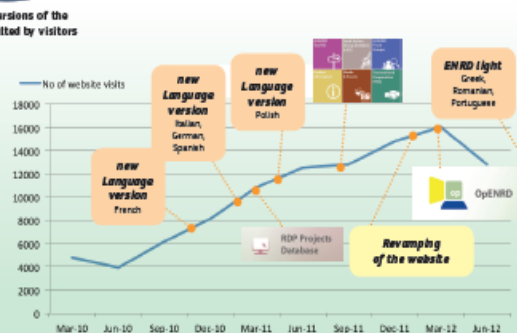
rsions of the
ited by visitors

No of website visits

18000
16000
14000
12000
10000
8000
6000
4000
2000
0

Mar-10 Jun-10 Sep-10 Dec-10 Mar-11 Jun-11 Sep-11 Dec-11 Mar-12 Jun-12

new Language version
French

new Language version
Italian, German, Spanish

new Language version
Polish

ENRD light
Greek, Romanian, Portuguese

RDP Projects Database

Revamping of the website

OpENRD